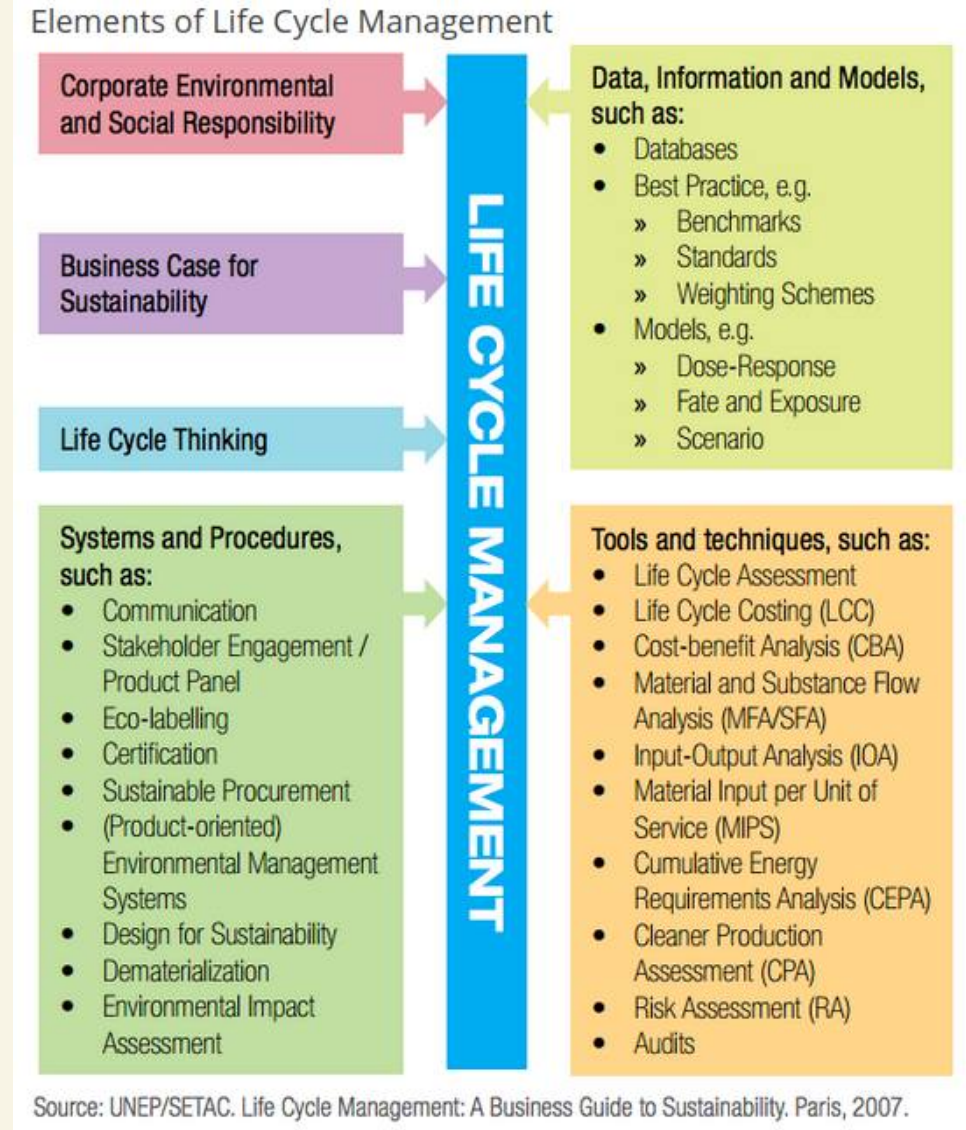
Elements of Life Cycle Management

Corporate Environmental and Social Responsibility

Business Case for Sustainability

Life Cycle Thinking

Systems and Procedures, such as:
- Communication
- Stakeholder Engagement / Product Panel
- Eco-labelling
- Certification
- Sustainable Procurement
- (Product-oriented) Environmental Management Systems
- Design for Sustainability
- Dematerialization
- Environmental Impact Assessment

LIFE CYCLE MANAGEMENT

Data, Information and Models, such as:
- Databases
- Best Practice, e.g.
  » Benchmarks
  » Standards
  » Weighting Schemes
- Models, e.g.
  » Dose-Response
  » Fate and Exposure
  » Scenario

Tools and techniques, such as:
- Life Cycle Assessment
- Life Cycle Costing (LCC)
- Cost-benefit Analysis (CBA)
- Material and Substance Flow Analysis (MFA/SFA)
- Input-Output Analysis (IOA)
- Material Input per Unit of Service (MIPS)
- Cumulative Energy Requirements Analysis (CEPA)
- Cleaner Production Assessment (CPA)
- Risk Assessment (RA)
- Audits

Source: UNEP/SETAC. Life Cycle Management: A Business Guide to Sustainability. Paris, 2007.